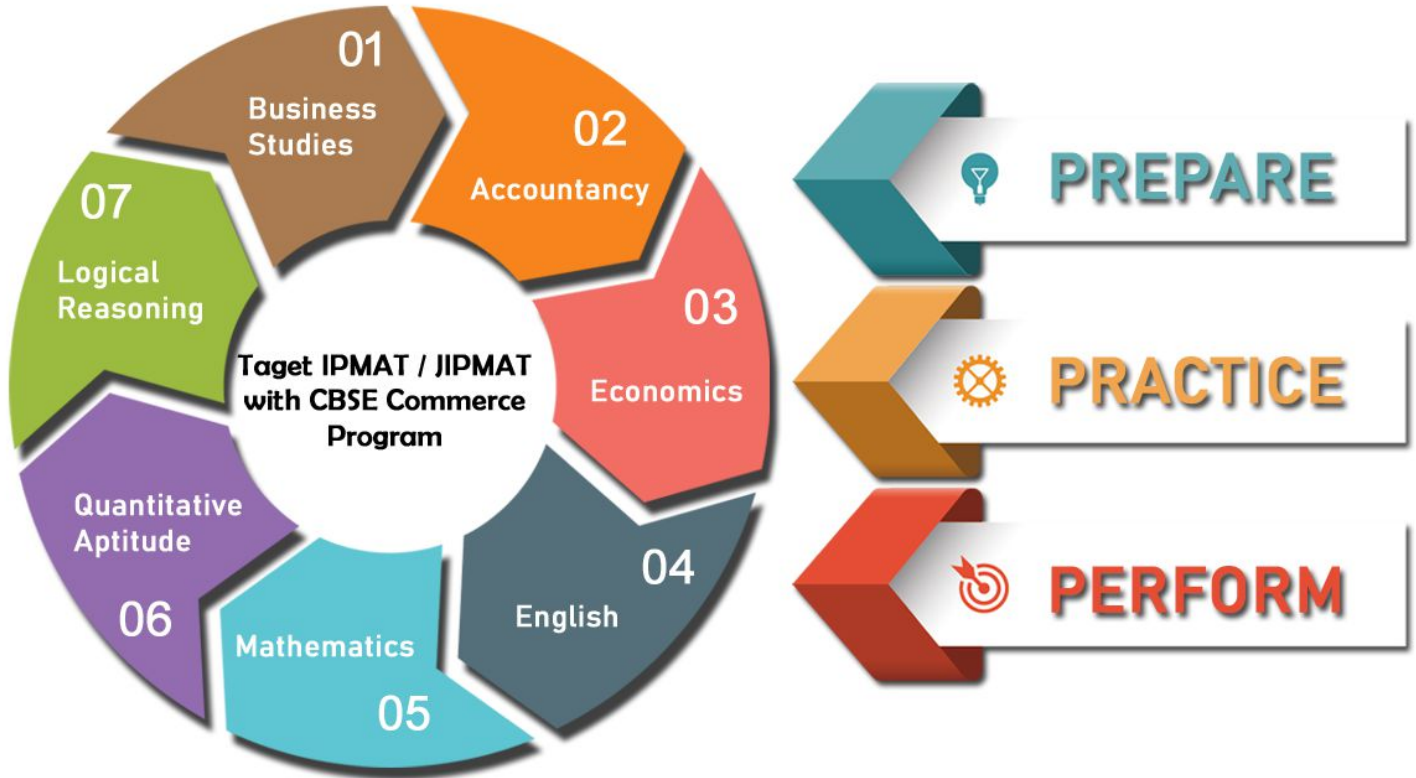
01
Business Studies

02
Accountancy

03
Economics

04
English

05
Mathematics

06
Quantitative Aptitude

07
Logical Reasoning

Taget IPMAT / JIPMAT with CBSE Commerce Program

PREPARE

PRACTICE

PERFORM